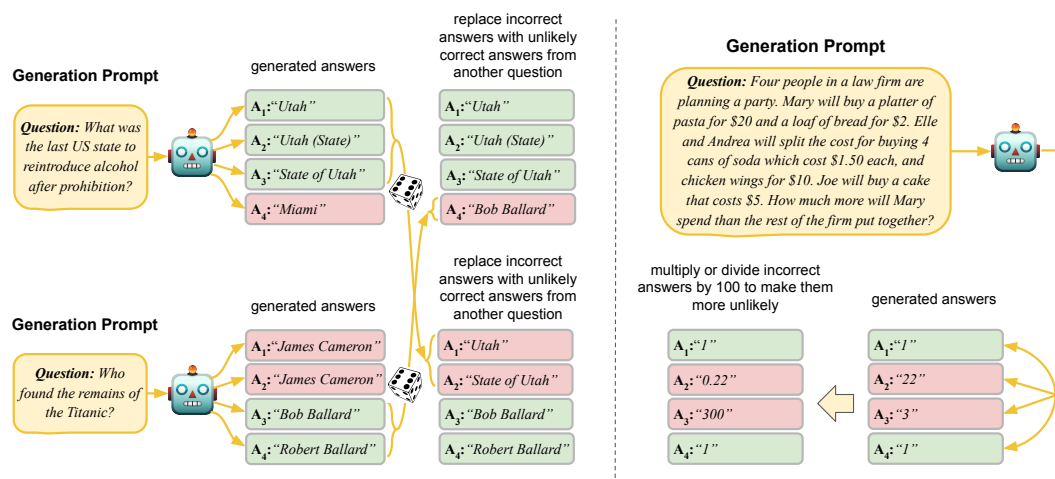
Generation Prompt

Question: What was the last US state to reintroduce alcohol after prohibition?

generated answers

$A_1$:"Utah"

$A_2$:"Utah (State)"

$A_3$:"State of Utah"

$A_4$:"Miami"

replace incorrect answers with unlikely correct answers from another question

$A_1$:"Utah"

$A_2$:"Utah (State)"

$A_3$:"State of Utah"

$A_4$:"Bob Ballard"

Generation Prompt

Question: Who found the remains of the Titanic?

generated answers

$A_1$:"James Cameron"

$A_2$:"James Cameron"

$A_3$:"Bob Ballard"

$A_4$:"Robert Ballard"

replace incorrect answers with unlikely correct answers from another question

$A_1$:"Utah"

$A_2$:"State of Utah"

$A_3$:"Bob Ballard"

$A_4$:"Robert Ballard"

Generation Prompt

Question: Four people in a law firm are planning a party. Mary will buy a platter of pasta for \$20 and a loaf of bread for \$2. Elle and Andrea will split the cost for buying 4 cans of soda which cost \$1.50 each, and chicken wings for \$10. Joe will buy a cake that costs \$5. How much more will Mary spend than the rest of the firm put together?

multiply or divide incorrect answers by 100 to make them more unlikely

$A_1$:"1"

$A_2$:"0.22"

$A_3$:"300"

$A_4$:"1"

generated answers

$A_1$:"1"

$A_2$:"22"

$A_3$:"3"

$A_4$:"1"